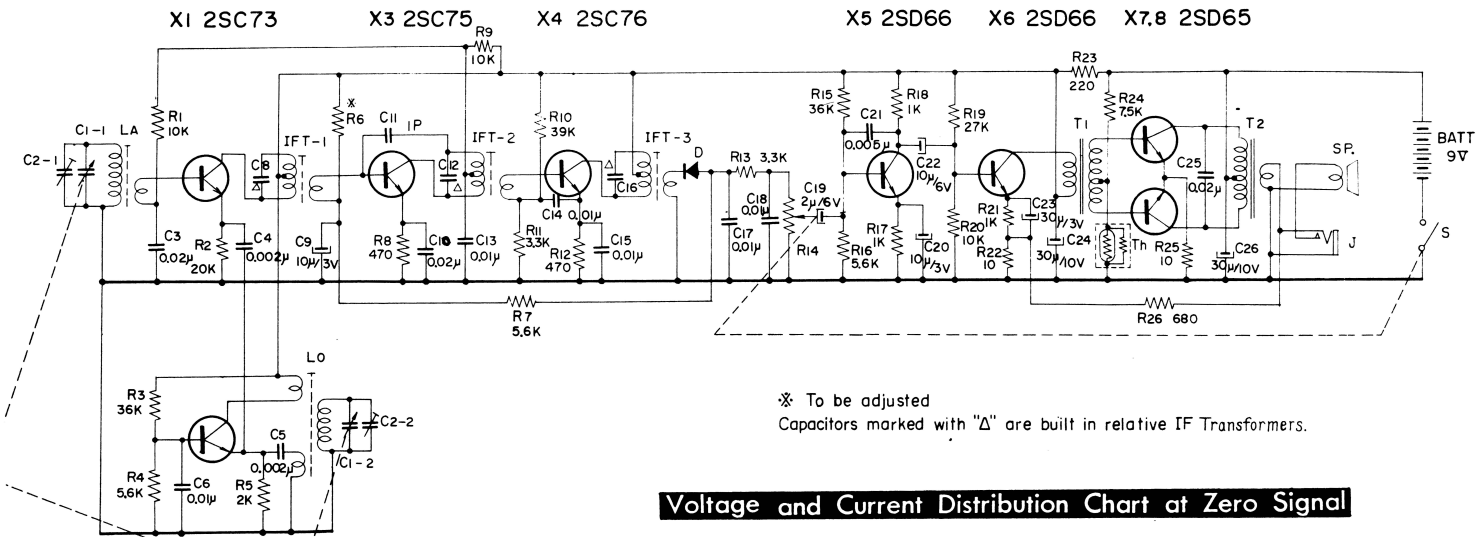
X1 2SC73
X3 2SC75
X4 2SC76
X5 2SD66
X6 2SD66
X7,8 2SD65

R9 10K
R1 10K
C1-1
LA
C2-1
C8
IFT-1
C3 0,02μ
R2 20K
C4 0,002μ
C9 10μ/3V
※ R6
C11
IP
C12
IFT-2
R8 470
C10 0,02μ
C13 0,01μ
R10 39K
C16
IFT-3
D
R11 3,3K
C14 0,01μ
R12 470
C15 0,01μ
R13 3,3K
C18 0,01μ
C17 0,01μ
C19 2μ/6V
R14
R7 5,6K
R15 36K
C21 0,005μ
R18 1K
C22 10μ/6V
R19 27K
R16 5,6K
R17 1K
C20 10μ/3V
R20 10K
R23 220
R24 7,5K
T1
T2
C25 0,02μ
SP.
BATT 9V
R21 1K
C23 30μ/3V
R22 10
C24 30μ/10V
Th
R25 10
C26 30μ/10V
J
S
R26 680
Lo
R3 36K
R4 5,6K
C6 0,01μ
C5 0,002μ
R5 2K
C2-2
C1-2

※ To be adjusted
Capacitors marked with "Δ" are built in relative IF Transformers.

Voltage and Current Distribution Chart at Zero Signal